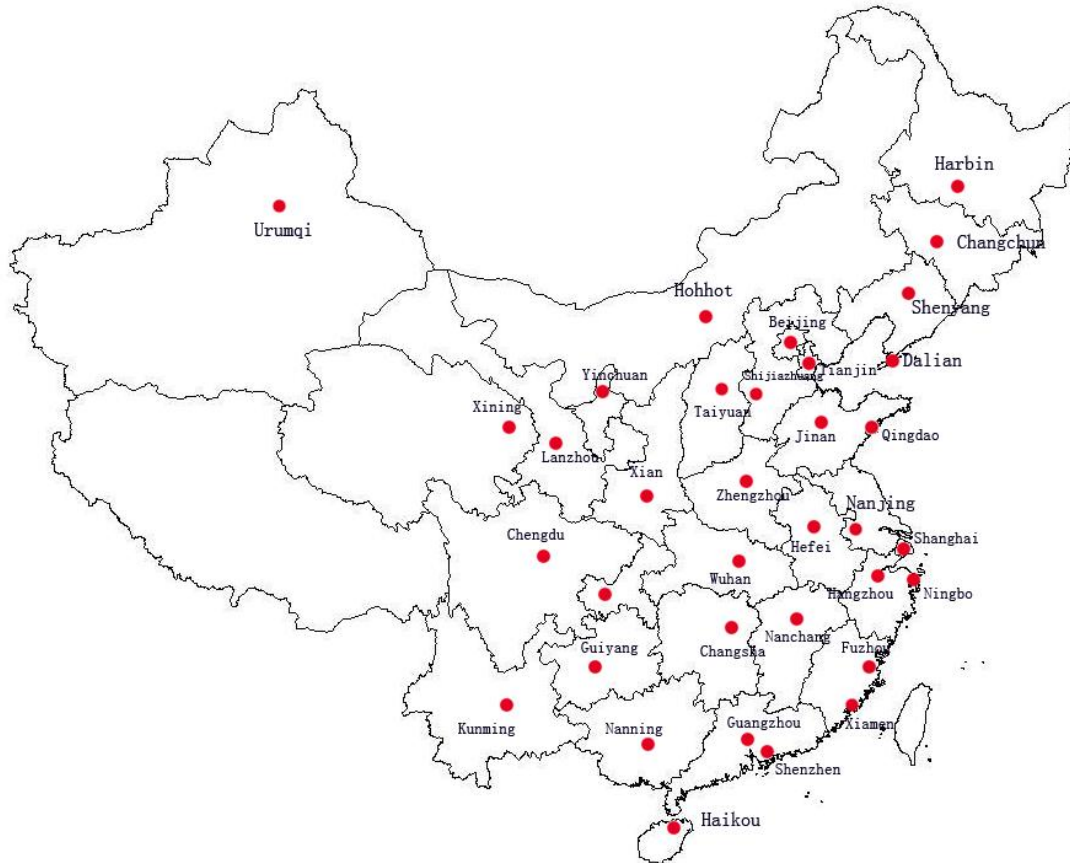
Harbin
Urumqi
Changchun
Hohhot
Shenyang
Beijing
Dalian
Tianjin
Yinchuan
Shijiazhuang
Xining
Taiyuan
Jinan
Qingdao
Lanzhou
Xian
Zhengzhou
Nanjing
Chengdu
Hefei
Shanghai
Wuhan
Hangzhou
Ningbo
Nanchang
Changsha
Guiyang
Fuzhou
Kunming
Nanning
Guangzhou
Xiamen
Shenzhen
Haikou